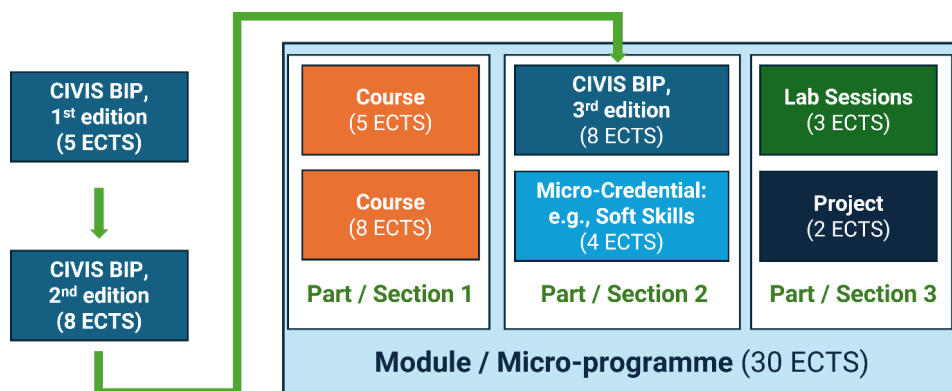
CIVIS BIP, 1$^{st}$ edition (5 ECTS)

CIVIS BIP, 2$^{nd}$ edition (8 ECTS)

Course (5 ECTS)

Course (8 ECTS)

Part / Section 1

CIVIS BIP, 3$^{rd}$ edition (8 ECTS)

Micro-Credential: e.g., Soft Skills (4 ECTS)

Part / Section 2

Lab Sessions (3 ECTS)

Project (2 ECTS)

Part / Section 3

Module / Micro-programme (30 ECTS)